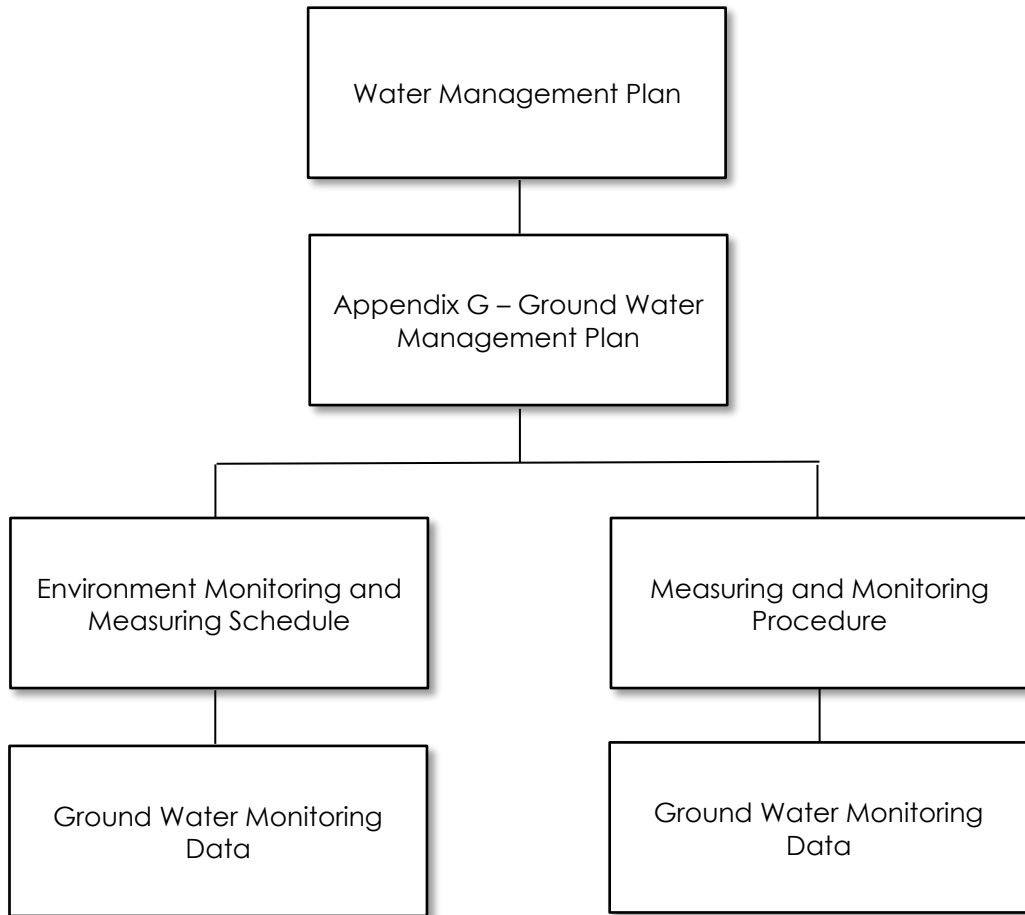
Water Management Plan

Appendix G – Ground Water Management Plan

Environment Monitoring and Measuring Schedule

Measuring and Monitoring Procedure

Ground Water Monitoring Data

Ground Water Monitoring Data